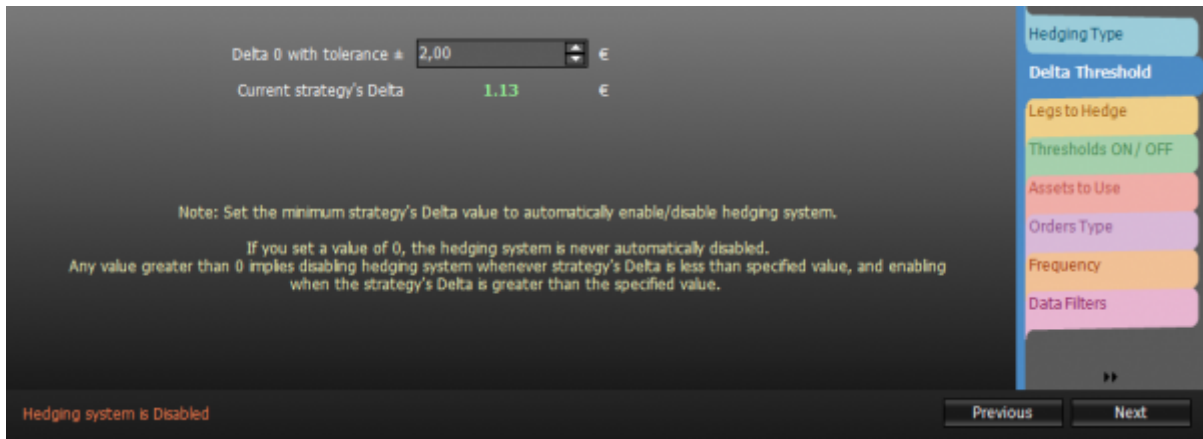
Delta 0 with tolerance ± 2,00 €

Current strategy's Delta 1.13 €

Note: Set the minimum strategy's Delta value to automatically enable/disable hedging system.

If you set a value of 0, the hedging system is never automatically disabled.
Any value greater than 0 implies disabling hedging system whenever strategy's Delta is less than specified value, and enabling when the strategy's Delta is greater than the specified value.

Hedging Type
Delta Threshold
Legs to Hedge
Thresholds ON / OFF
Assets to Use
Orders Type
Frequency
Data Filters

Hedging system is Disabled

Previous
Next